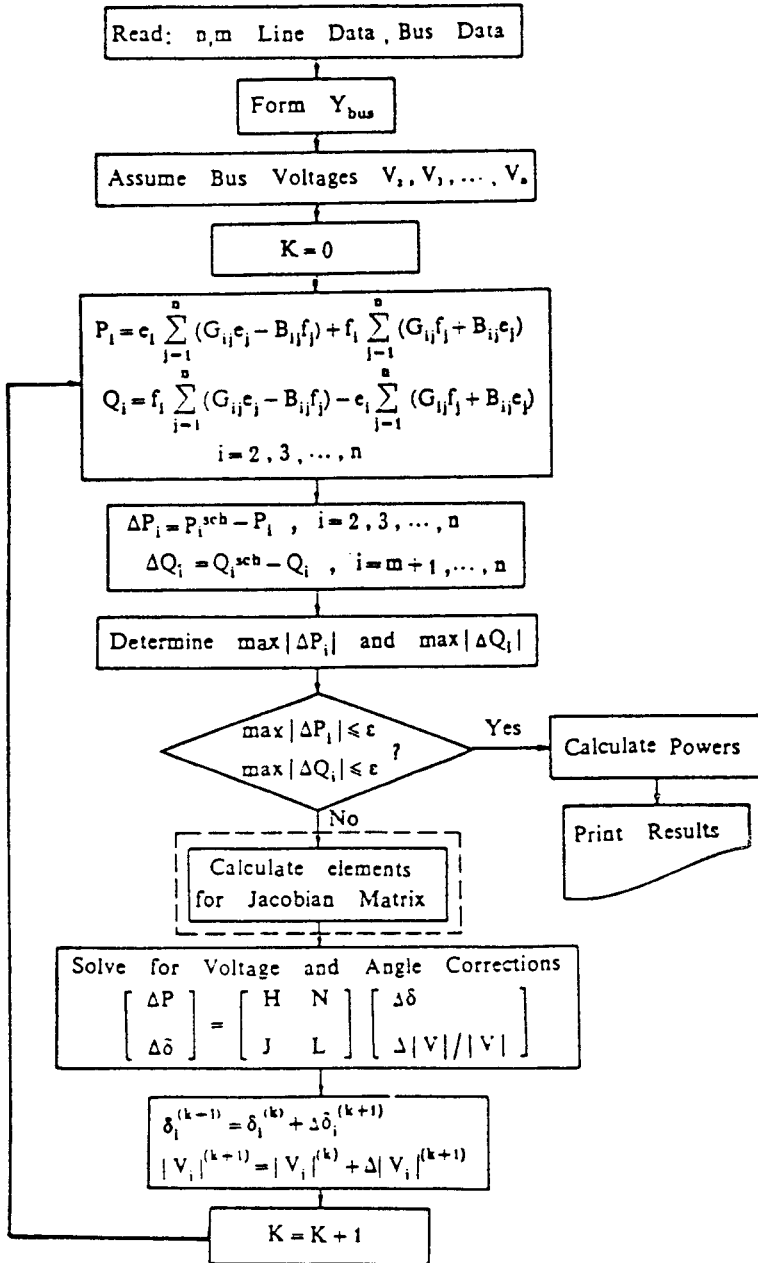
Read: n,m Line Data, Bus Data

Form $Y_{bus}$

Assume Bus Voltages $V_2, V_3, \cdots, V_n$

$K = 0$

$P_i = e_i \sum_{j=1}^{n} (G_{ij}e_j - B_{ij}f_j) + f_i \sum_{j=1}^{n} (G_{ij}f_j + B_{ij}e_j)$

$Q_i = f_i \sum_{j=1}^{n} (G_{ij}e_j - B_{ij}f_j) - e_i \sum_{j=1}^{n} (G_{ij}f_j + B_{ij}e_j)$

$i = 2, 3, \cdots, n$

$\Delta P_i = P_i^{sch} - P_i \quad , \quad i = 2, 3, \cdots, n$

$\Delta Q_i = Q_i^{sch} - Q_i \quad , \quad i = m+1, \cdots, n$

Determine $\max|\Delta P_i|$ and $\max|\Delta Q_i|$

$\max|\Delta P_i| \leq \varepsilon$
$\max|\Delta Q_i| \leq \varepsilon$ ?

Yes

Calculate Powers

Print Results

No

Calculate elements for Jacobian Matrix

Solve for Voltage and Angle Corrections

$\begin{bmatrix} \Delta P \\ \Delta \delta \end{bmatrix} = \begin{bmatrix} H & N \\ J & L \end{bmatrix} \begin{bmatrix} \Delta\delta \\ \Delta|V|/|V| \end{bmatrix}$

$\delta_i^{(k-1)} = \delta_i^{(k)} + \Delta\delta_i^{(k+1)}$

$|V_i|^{(k+1)} = |V_i|^{(k)} + \Delta|V_i|^{(k+1)}$

$K = K + 1$